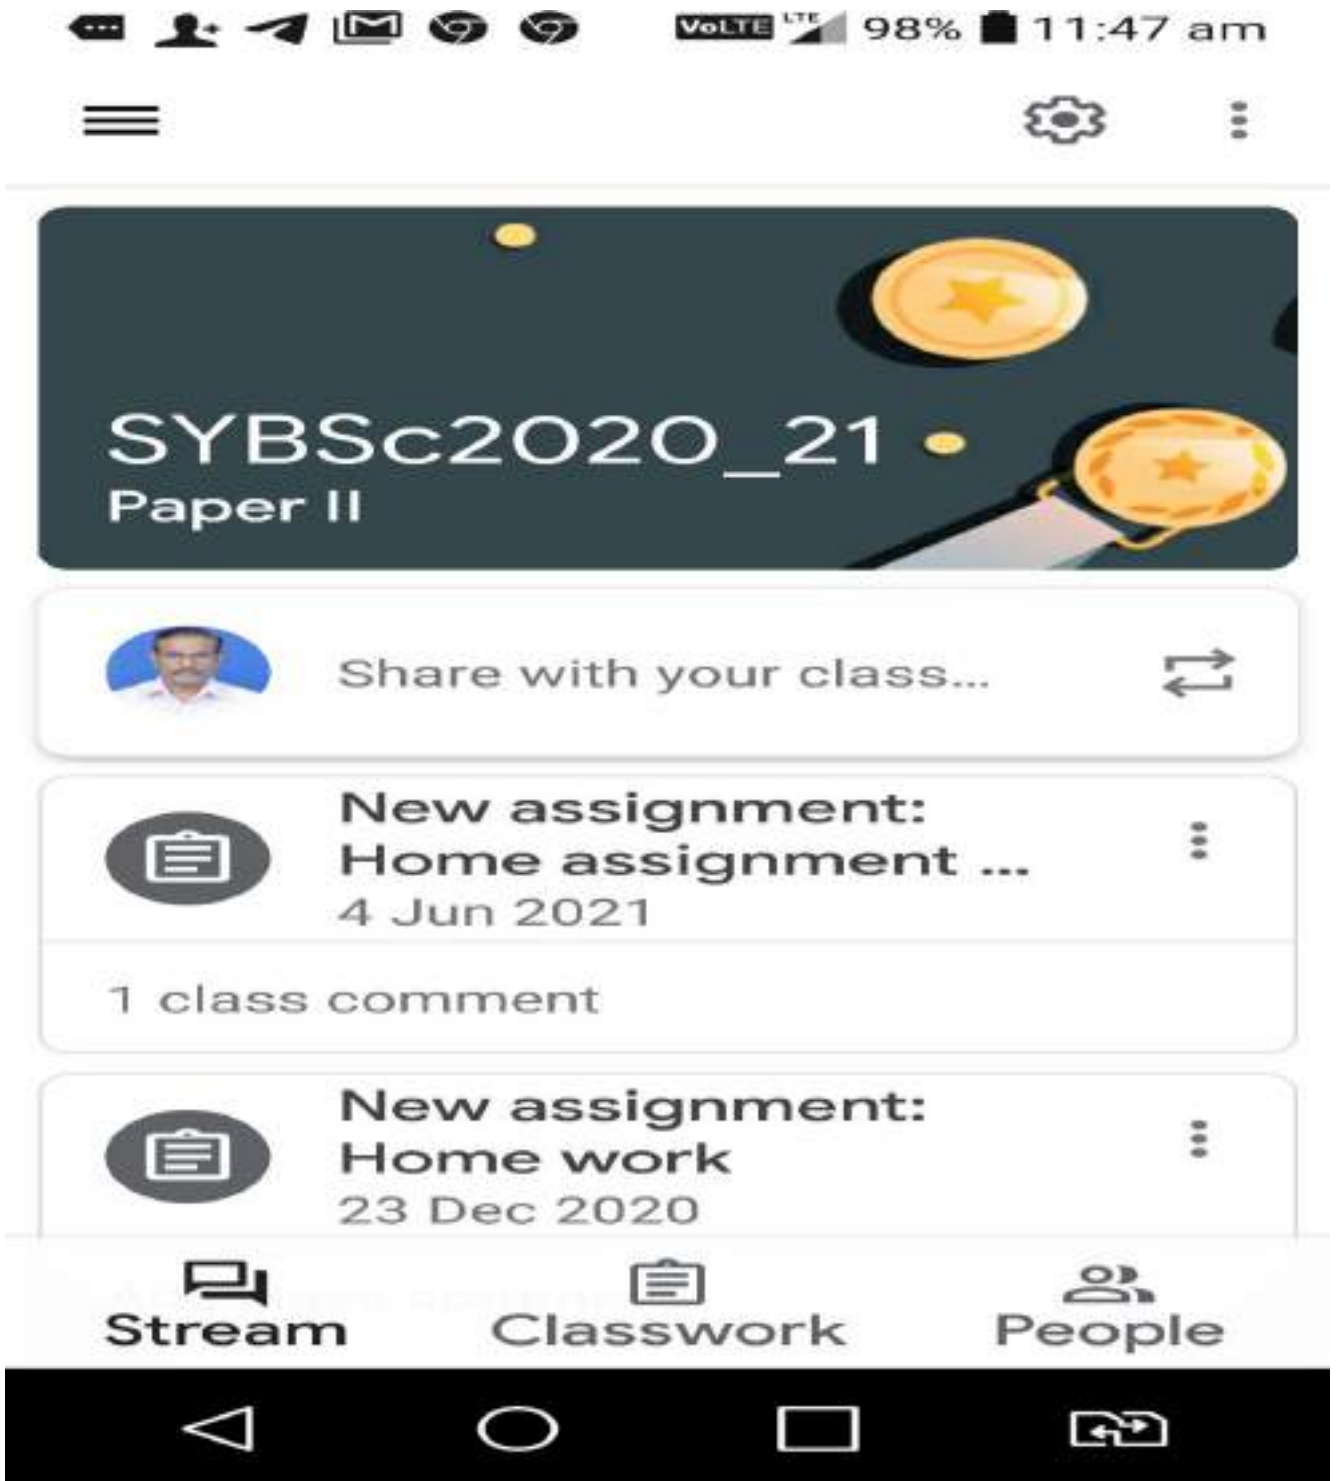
VoLTE LTE 98% 11:47 am

SYBSc2020_21
Paper II

Share with your class...

New assignment: Home assignment ...
4 Jun 2021

1 class comment

New assignment: Home work
23 Dec 2020

Stream Classwork People